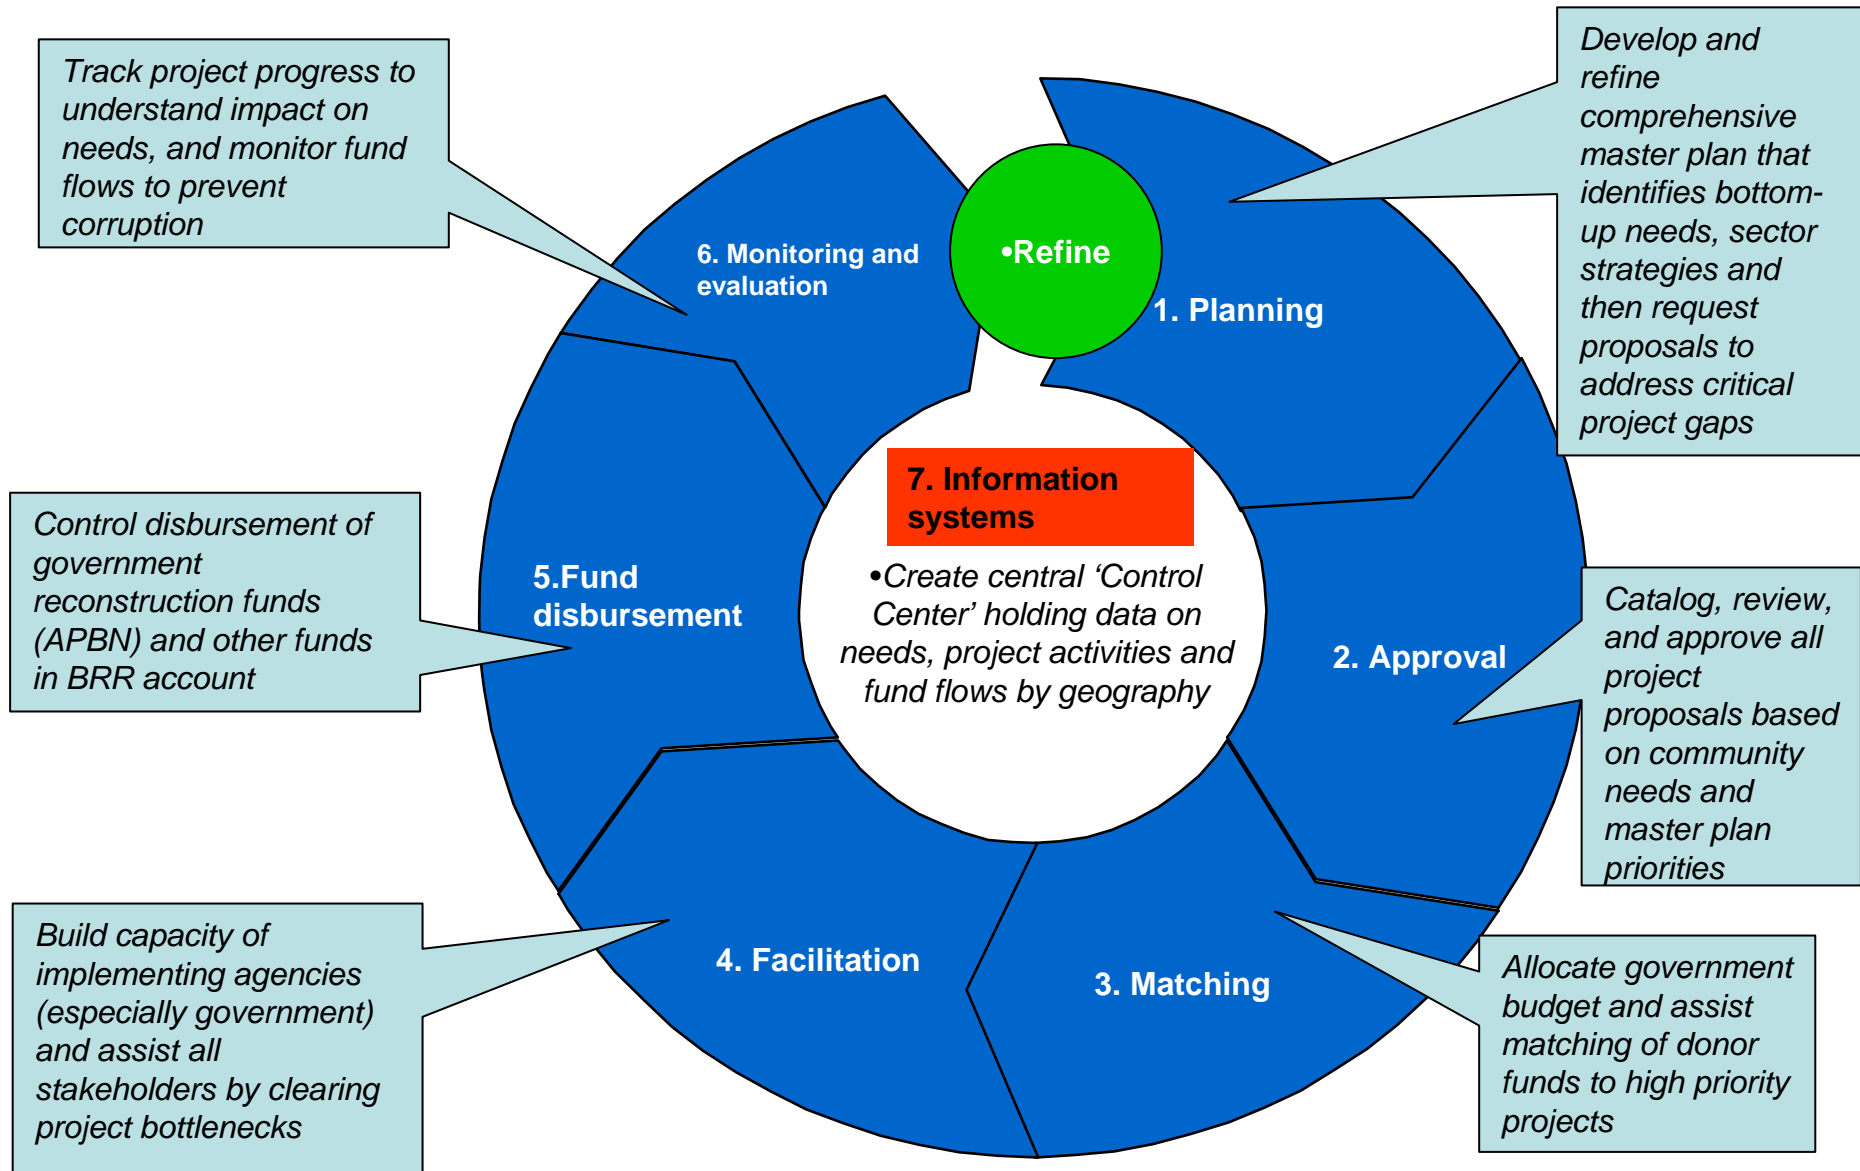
Track project progress to understand impact on needs, and monitor fund flows to prevent corruption

Develop and refine comprehensive master plan that identifies bottom-up needs, sector strategies and then request proposals to address critical project gaps

•Refine

6. Monitoring and evaluation

1. Planning

7. Information systems

•Create central 'Control Center' holding data on needs, project activities and fund flows by geography

Control disbursement of government reconstruction funds (APBN) and other funds in BRR account

5.Fund disbursement

2. Approval

Catalog, review, and approve all project proposals based on community needs and master plan priorities

4. Facilitation

3. Matching

Build capacity of implementing agencies (especially government) and assist all stakeholders by clearing project bottlenecks

Allocate government budget and assist matching of donor funds to high priority projects